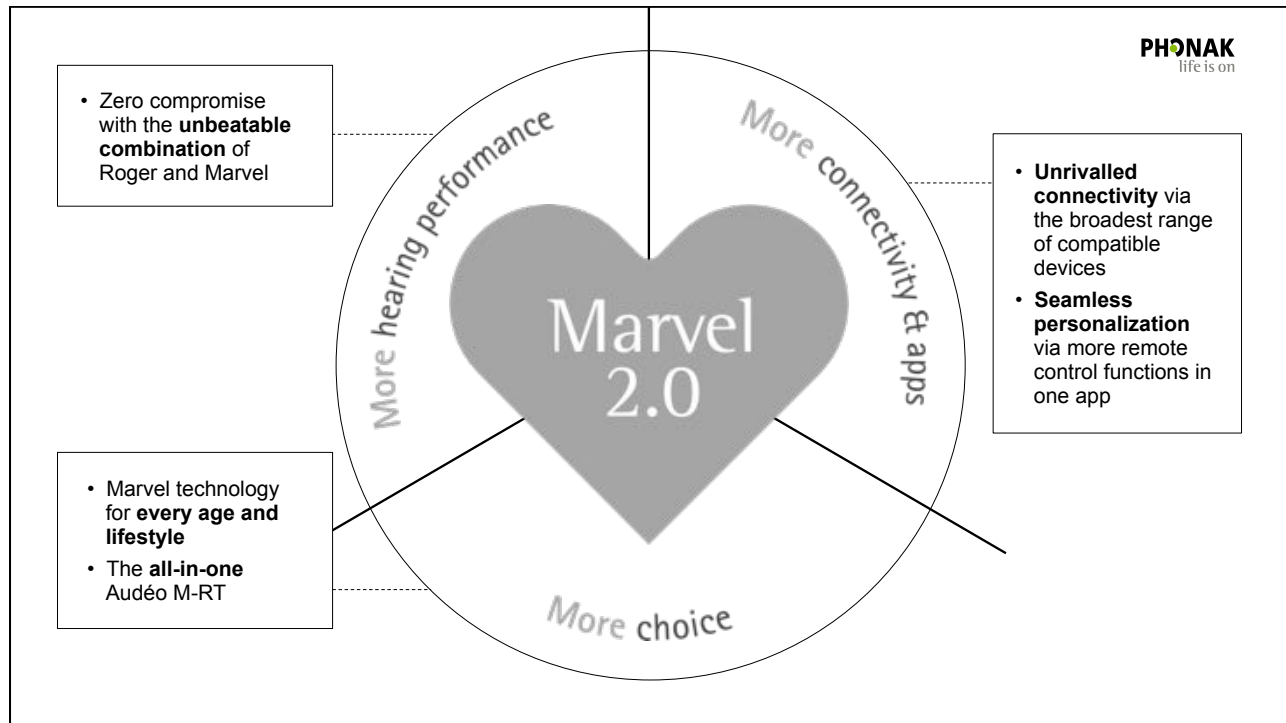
PHONAK
life is on

• Zero compromise with the **unbeatable combination** of Roger and Marvel

More hearing performance

More connectivity & apps

• **Unrivalled connectivity** via the broadest range of compatible devices
• **Seamless personalization** via more remote control functions in one app

Marvel 2.0

• Marvel technology for **every age and lifestyle**
• The **all-in-one** Audéo M-RT

More choice